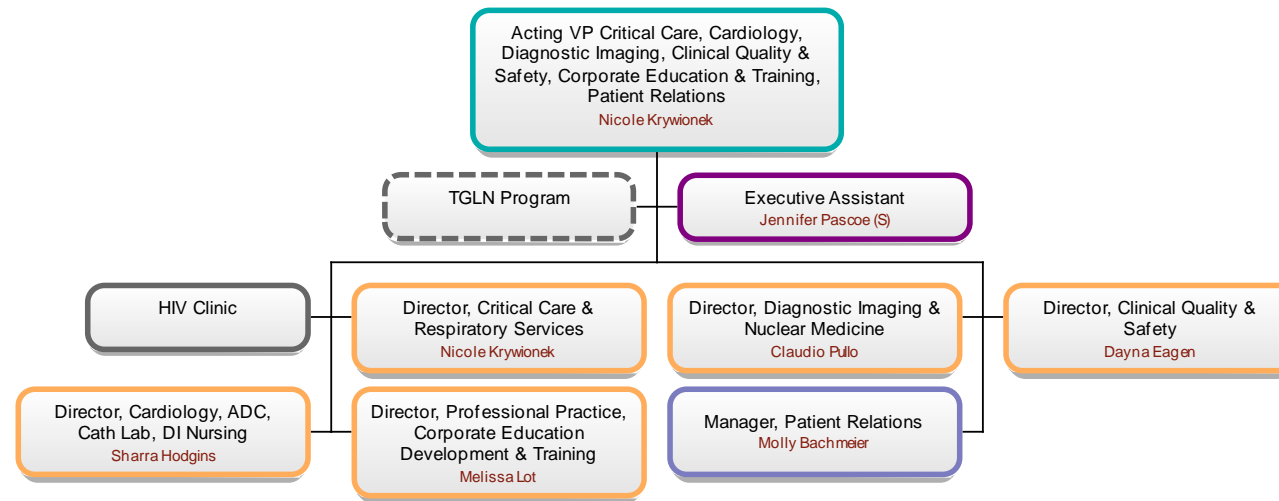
Acting VP Critical Care, Cardiology, Diagnostic Imaging, Clinical Quality & Safety, Corporate Education & Training, Patient Relations
Nicole Krywionek

TGLN Program

Executive Assistant
Jennifer Pascoe (S)

HIV Clinic

Director, Critical Care & Respiratory Services
Nicole Krywionek

Director, Diagnostic Imaging & Nuclear Medicine
Claudio Pullo

Director, Clinical Quality & Safety
Dayna Eagen

Director, Cardiology, ADC, Cath Lab, DI Nursing
Sharra Hodgins

Director, Professional Practice, Corporate Education Development & Training
Melissa Lot

Manager, Patient Relations
Molly Bachmeier